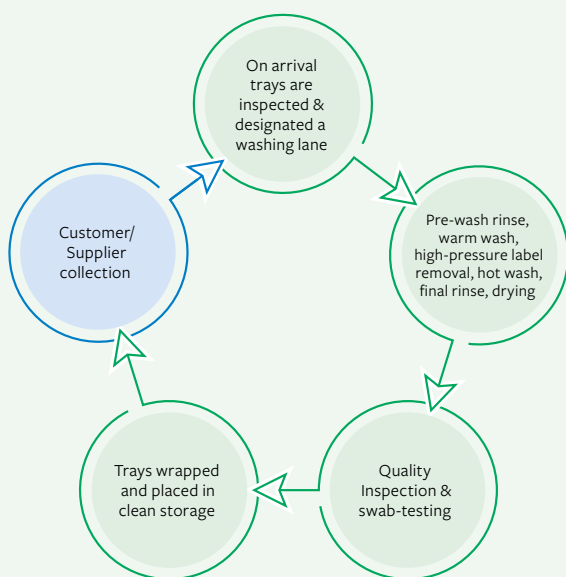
On arrival trays are inspected & designated a washing lane

Pre-wash rinse, warm wash, high-pressure label removal, hot wash, final rinse, drying

Quality Inspection & swab-testing

Trays wrapped and placed in clean storage

Customer/ Supplier collection